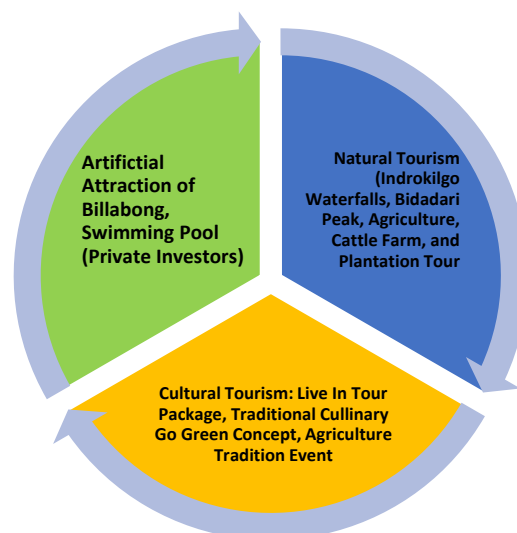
Artifictial Attraction of Billabong, Swimming Pool (Private Investors)

Natural Tourism (Indrokilgo Waterfalls, Bidadari Peak, Agriculture, Cattle Farm, and Plantation Tour

Cultural Tourism: Live In Tour Package, Traditional Cullinary Go Green Concept, Agriculture Tradition Event